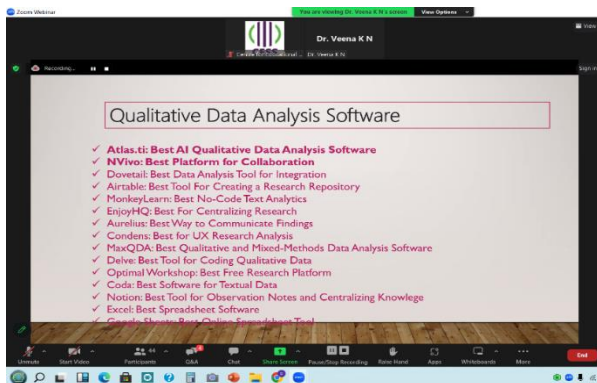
Zoom Webinar

You are viewing Dr. Veena K N's screen

View Options

Dr. Veena K N

Centre for Educational ...

Dr. Veena K N

Recording...

Qualitative Data Analysis Software

✓ Atlas.ti: Best AI Qualitative Data Analysis Software
✓ NVivo: Best Platform for Collaboration
✓ Dovetail: Best Data Analysis Tool for Integration
✓ Airtable: Best Tool For Creating a Research Repository
✓ MonkeyLearn: Best No-Code Text Analytics
✓ EnjoyHQ: Best For Centralizing Research
✓ Aurelius: Best Way to Communicate Findings
✓ Condens: Best for UX Research Analysis
✓ MaxQDA: Best Qualitative and Mixed-Methods Data Analysis Software
✓ Delve: Best Tool for Coding Qualitative Data
✓ Optimal Workshop: Best Free Research Platform
✓ Coda: Best Software for Textual Data
✓ Notion: Best Tool for Observation Notes and Centralizing Knowlege
✓ Excel: Best Spreadsheet Software
✓ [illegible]

Unmute Start Video Participants Q&A Chat Share Screen Pause/Stop Recording Raise Hand Apps Whiteboards More End